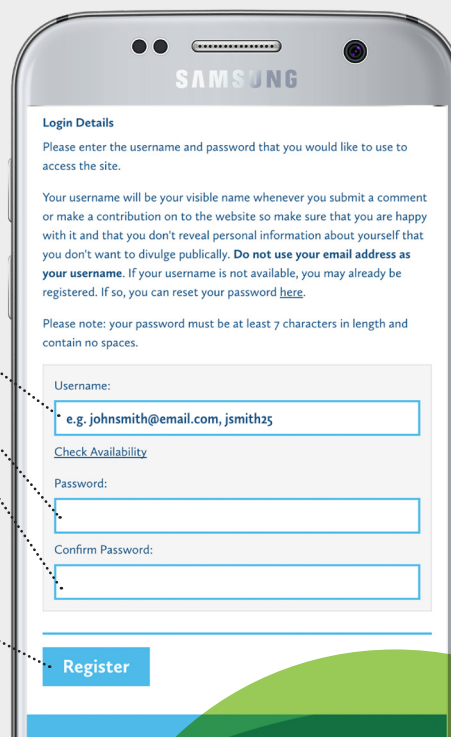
SAMSUNG

Login Details
Please enter the username and password that you would like to use to access the site.

Your username will be your visible name whenever you submit a comment or make a contribution on to the website so make sure that you are happy with it and that you don't reveal personal information about yourself that you don't want to divulge publically. **Do not use your email address as your username**. If your username is not available, you may already be registered. If so, you can reset your password here.

Please note: your password must be at least 7 characters in length and contain no spaces.

Username:

e.g. johnsmith@email.com, jsmith25

Check Availability

Password:

Confirm Password:

Register